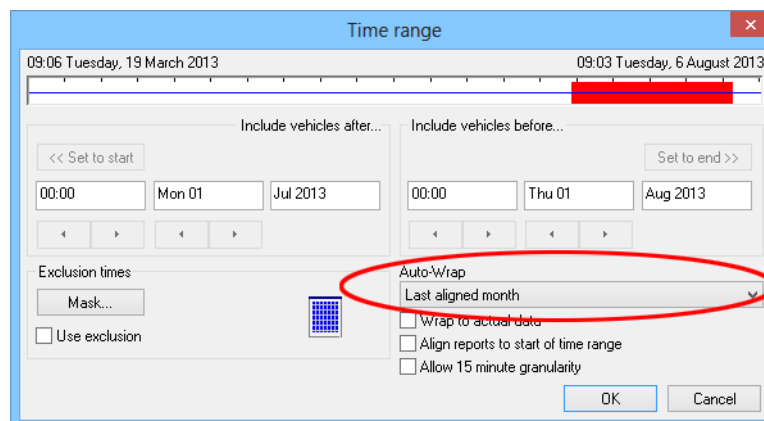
Time range

09:06 Tuesday, 19 March 2013

09:03 Tuesday, 6 August 2013

Include vehicles after...

<< Set to start

00:00

Mon 01

Jul 2013

Include vehicles before...

Set to end >>

00:00

Thu 01

Aug 2013

Exclusion times

Mask...

Use exclusion

Auto-Wrap

Last aligned month

Wrap to actual data

Align reports to start of time range

Allow 15 minute granularity

OK

Cancel